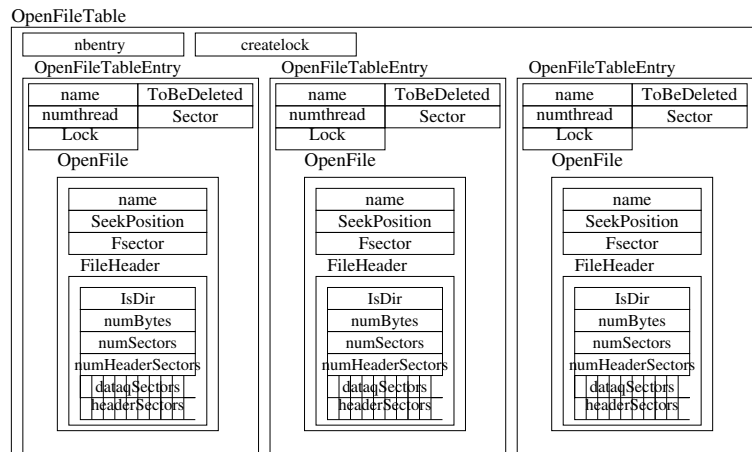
OpenFileTable

nbentry

createlock

OpenFileTableEntry

name
numthread
Lock
ToBeDeleted
Sector

OpenFile

name
SeekPosition
Fsector

FileHeader

IsDir
numBytes
numSectors
numHeaderSectors
dataqSectors
headerSectors

OpenFileTableEntry

name
numthread
Lock
ToBeDeleted
Sector

OpenFile

name
SeekPosition
Fsector

FileHeader

IsDir
numBytes
numSectors
numHeaderSectors
dataqSectors
headerSectors

OpenFileTableEntry

name
numthread
Lock
ToBeDeleted
Sector

OpenFile

name
SeekPosition
Fsector

FileHeader

IsDir
numBytes
numSectors
numHeaderSectors
dataqSectors
headerSectors